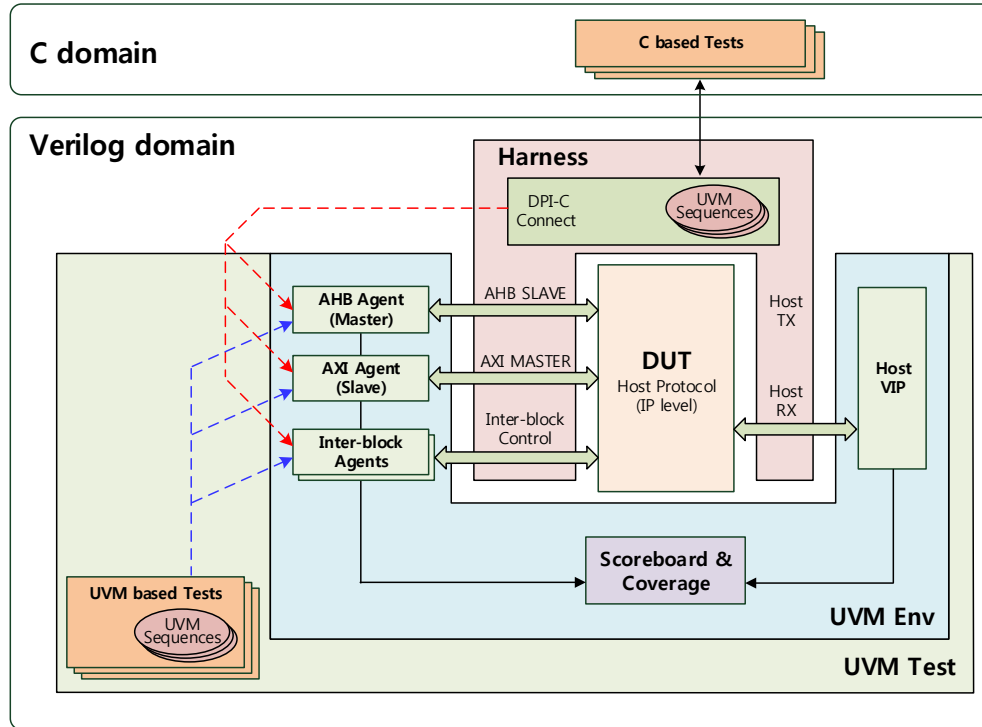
C domain

C based Tests

Verilog domain

Harness

DPI-C Connect

UVM Sequences

AHB Agent (Master)

AXI Agent (Slave)

Inter-block Agents

AHB SLAVE

AXI MASTER

Inter-block Control

DUT

Host Protocol (IP level)

Host TX

Host RX

Host VIP

Scoreboard & Coverage

UVM based Tests

UVM Sequences

UVM Env

UVM Test